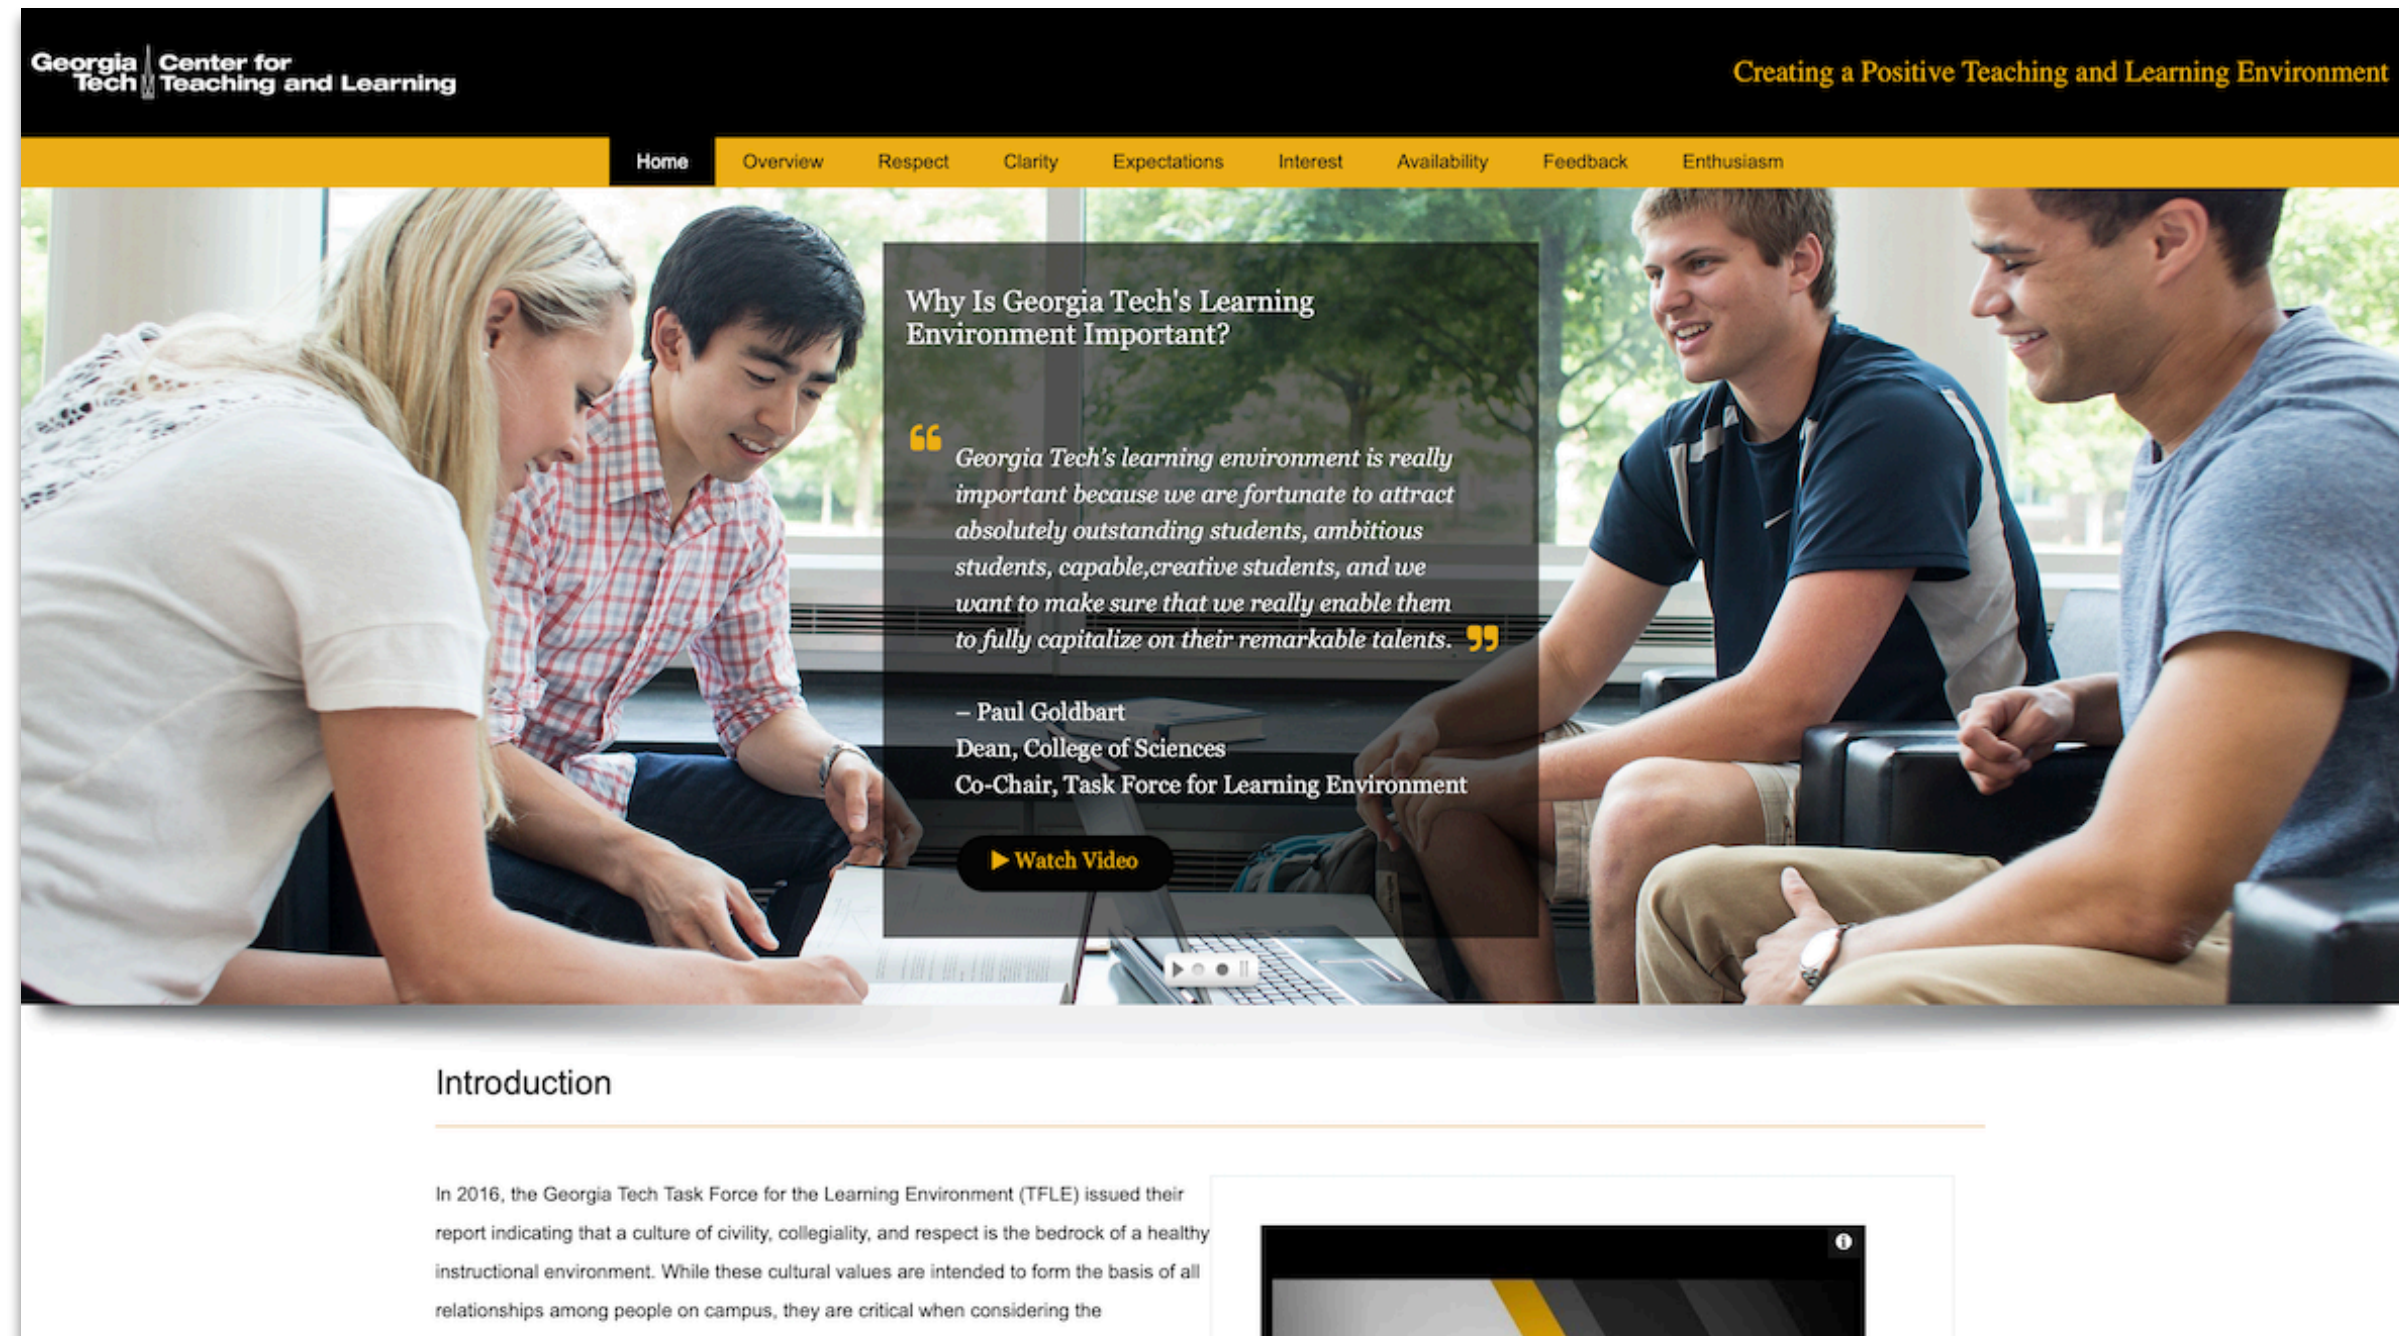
Georgia Tech | Center for Teaching and Learning

Creating a Positive Teaching and Learning Environment

Home Overview Respect Clarity Expectations Interest Availability Feedback Enthusiasm

Why Is Georgia Tech's Learning Environment Important?

“Georgia Tech's learning environment is really important because we are fortunate to attract absolutely outstanding students, ambitious students, capable,creative students, and we want to make sure that we really enable them to fully capitalize on their remarkable talents.”

– Paul Goldbart
Dean, College of Sciences
Co-Chair, Task Force for Learning Environment

▶ Watch Video

Introduction

In 2016, the Georgia Tech Task Force for the Learning Environment (TFLE) issued their report indicating that a culture of civility, collegiality, and respect is the bedrock of a healthy instructional environment. While these cultural values are intended to form the basis of all relationships among people on campus, they are critical when considering the